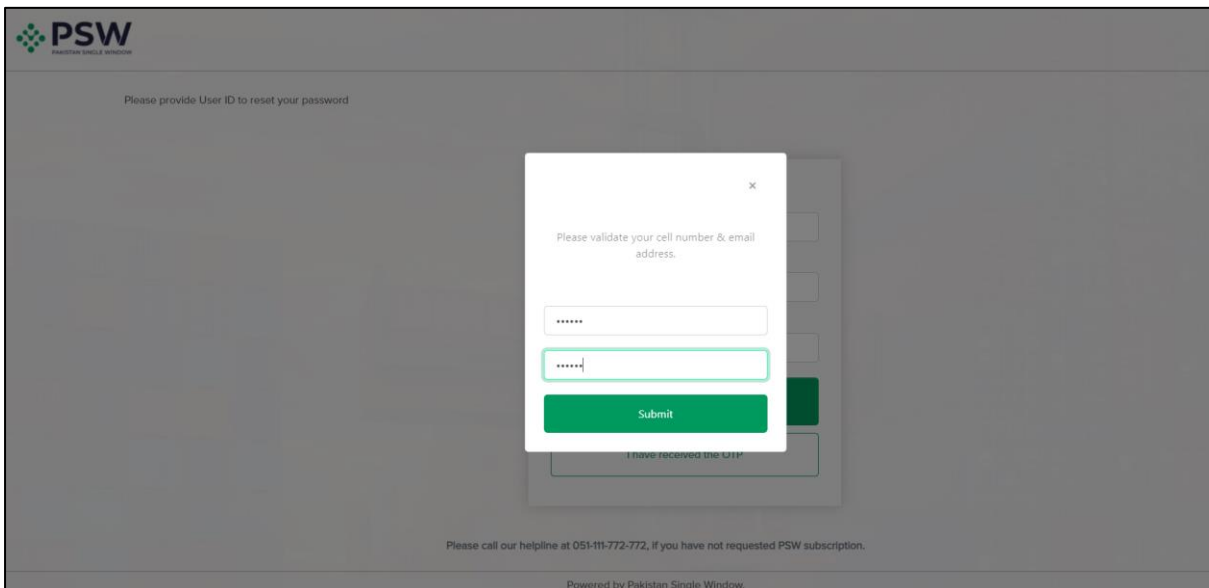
PSW
PAKISTAN SINGLE WINDOW

Please provide User ID to reset your password

×

Please validate your cell number & email address.

••••••

••••••

Submit

I have received the OTP

Please call our helpline at 051-111-772-772, if you have not requested PSW subscription.

Powered by Pakistan Single Window.